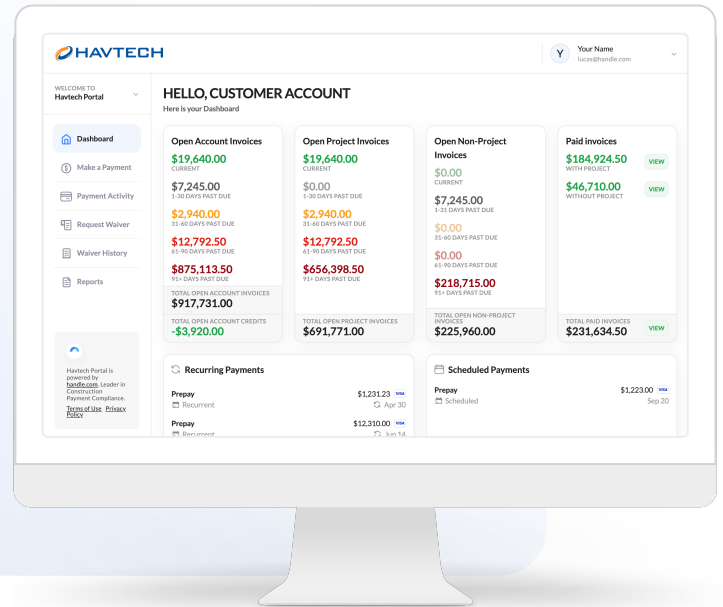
HAVTECH

Y Your Name
lucas@handle.com

WELCOME TO
Havtech Portal

Dashboard
Make a Payment
Payment Activity
Request Waiver
Waiver History
Reports

Havtech Portal is powered by handle.com, Leader in Construction Payment Compliance.
Terms of Use Privacy Policy

HELLO, CUSTOMER ACCOUNT
Here is your Dashboard

Open Account Invoices
$19,640.00
CURRENT
$7,245.00
1-30 DAYS PAST DUE
$2,940.00
31-60 DAYS PAST DUE
$12,792.50
61-90 DAYS PAST DUE
$875,113.50
91+ DAYS PAST DUE
TOTAL OPEN ACCOUNT INVOICES
$917,731.00
TOTAL OPEN ACCOUNT CREDITS
-$3,920.00

Open Project Invoices
$19,640.00
CURRENT
$0.00
1-30 DAYS PAST DUE
$2,940.00
31-60 DAYS PAST DUE
$12,792.50
61-90 DAYS PAST DUE
$656,398.50
91+ DAYS PAST DUE
TOTAL OPEN PROJECT INVOICES
$691,771.00

Open Non-Project Invoices
$0.00
CURRENT
$7,245.00
1-31 DAYS PAST DUE
$0.00
31-60 DAYS PAST DUE
$0.00
61-90 DAYS PAST DUE
$218,715.00
91+ DAYS PAST DUE
TOTAL OPEN NON-PROJECT INVOICES
$225,960.00

Paid invoices
$184,924.50
WITH PROJECT
VIEW
$46,710.00
WITHOUT PROJECT
VIEW
TOTAL PAID INVOICES
$231,634.50
VIEW

Recurring Payments
Prepay
Recurrent
$1,231.23 VISA
Apr 30
Prepay
Recurrent
$12,310.00 VISA
Jun 14

Scheduled Payments
Prepay
Scheduled
$1,223.00 VISA
Sep 20